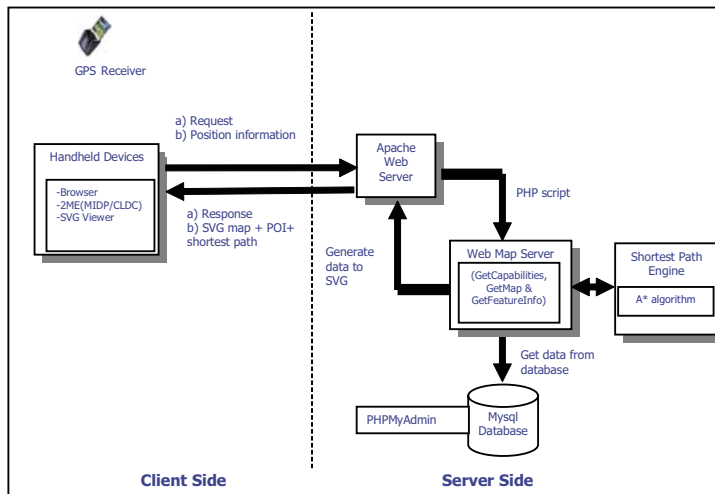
GPS Receiver

a) Request
b) Position information

Handheld Devices

-Browser
-2ME(MIDP/CLDC)
-SVG Viewer

a) Response
b) SVG map + POI+ shortest path

Apache Web Server

PHP script

Generate data to SVG

Web Map Server

(GetCapabilities, GetMap & GetFeatureInfo)

Shortest Path Engine

A* algorithm

Get data from database

PHPMyAdmin

Mysql Database

Client Side

Server Side